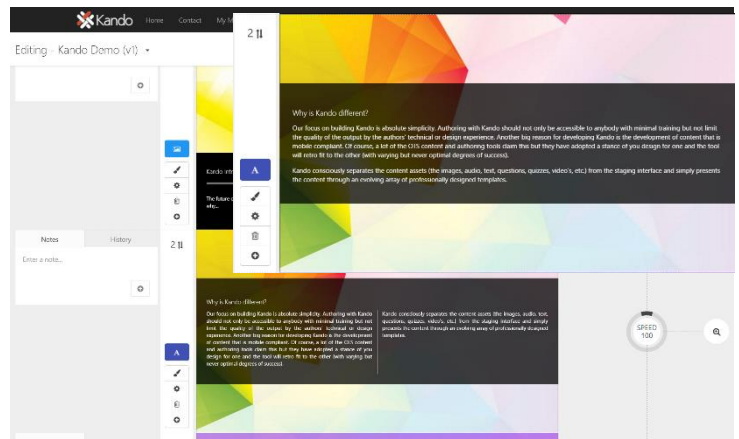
Kando Home Contact My M

Editing : Kando Demo (v1)

2

Why is Kando different?

Our focus on building Kando is absolute simplicity. Authoring with Kando should not only be accessible to anybody with minimal training but not limit the quality of the output by the authors' technical or design experience. Another big reason for developing Kando is the development of content that is mobile compliant. Of course, a lot of the OTS content and authoring tools claim this but they have adopted a stance of you design for one and the tool will retro fit to the other (with varying but never optimal degrees of success).

Kando consciously separates the content assets (the images, audio, text, questions, quizzes, video's, etc.) from the staging interface and simply presents the content through an evolving array of professionally designed templates.

A

Kando intr

The future c
etc...

Notes History

Enter a note...

2

Why is Kando different?

Our focus on building Kando is absolute simplicity. Authoring with Kando should not only be accessible to anybody with minimal training but not limit the quality of the output by the authors' technical or design experience. Another big reason for developing Kando is the development of content that is mobile compliant. Of course, a lot of the OTS content and authoring tools claim this but they have adopted a stance of you design for one and the tool will retro fit to the other (with varying but never optimal degrees of success).

Kando consciously separates the content assets (the images, audio, text, questions, quizzes, video's, etc.) from the staging interface and simply presents the content through an evolving array of professionally designed templates.

A

SPEED
100